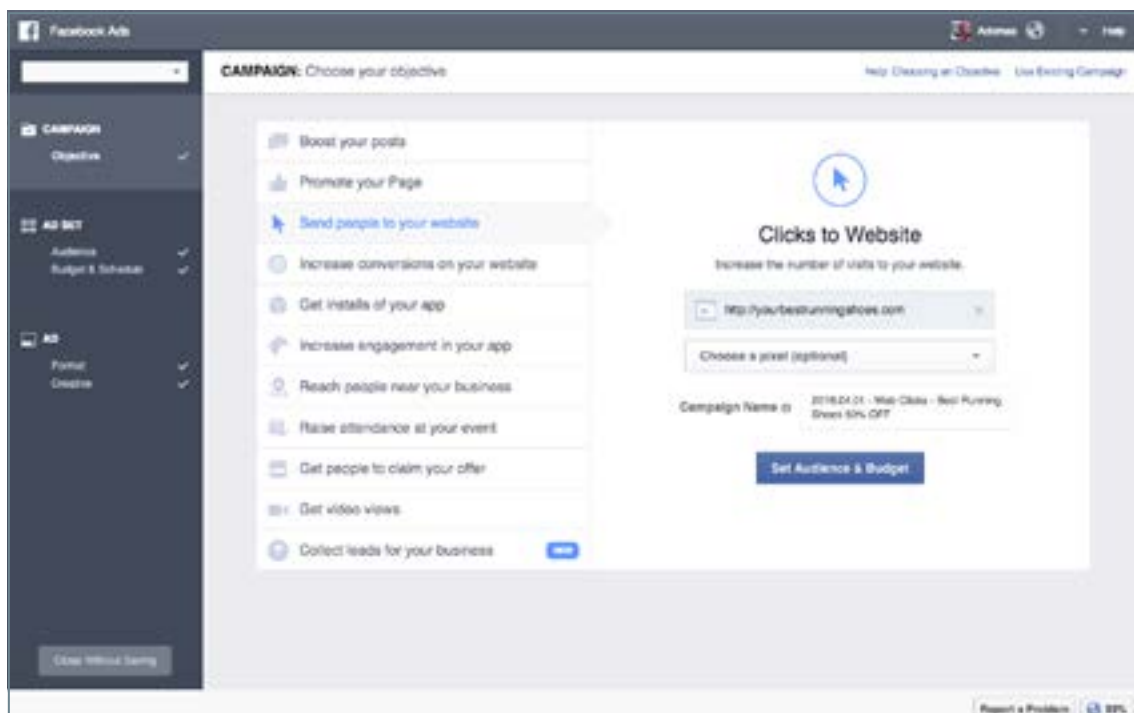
Facebook Ads

Adomas

Help

CAMPAIGN: Choose your objective

Help: Choosing an Objective   Use Existing Campaign

CAMPAIGN
Objective

AD SET
Audience
Budget & Schedule

AD
Format
Creative

Close Without Saving

Boost your posts
Promote your Page
Send people to your website
Increase conversions on your website
Get installs of your app
Increase engagement in your app
Reach people near your business
Raise attendance at your event
Get people to claim your offer
Get video views
Collect leads for your business NEW

Clicks to Website

Increase the number of visits to your website.

http://yourbestrunningshoes.com

Choose a pixel (optional)

Campaign Name

2016.04.01 - Web Clicks - Best Running Shoes 50% OFF

Set Audience & Budget

Report a Problem   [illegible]